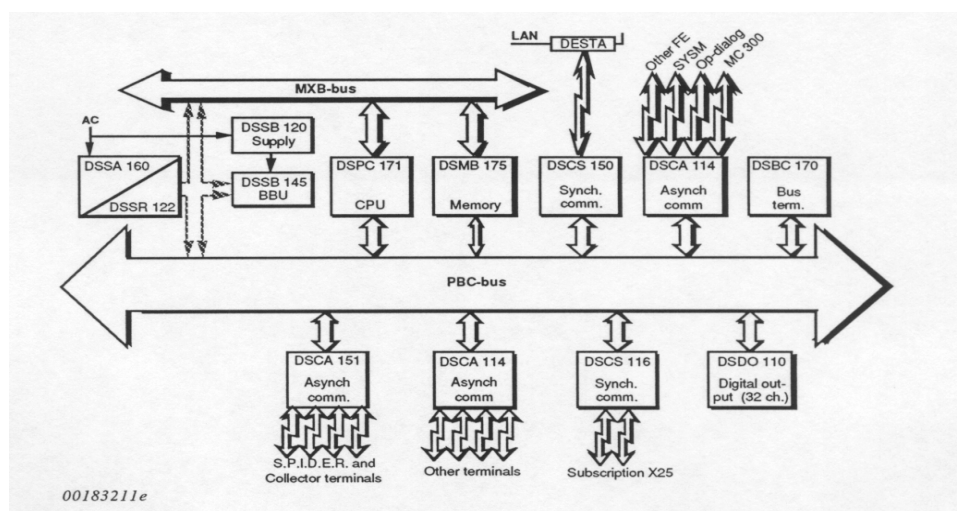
LAN
DESTA

Other FE
SYSM
Op-dialog
MC 300

MXB-bus

AC

DSSB 120
Supply

DSSB 145
BBU

DSSA 160
DSSR 122

DSPC 171
CPU

DSMB 175
Memory

DSCS 150
Synch. comm.

DSCA 114
Asynch comm

DSBC 170
Bus term.

PBC-bus

DSCA 151
Asynch comm.

DSCA 114
Asynch comm

DSCS 116
Synch. comm.

DSDO 110
Digital output (32 ch.)

S.P.I.D.E.R. and Collector terminals

Other terminals

Subscription X25

00183211e